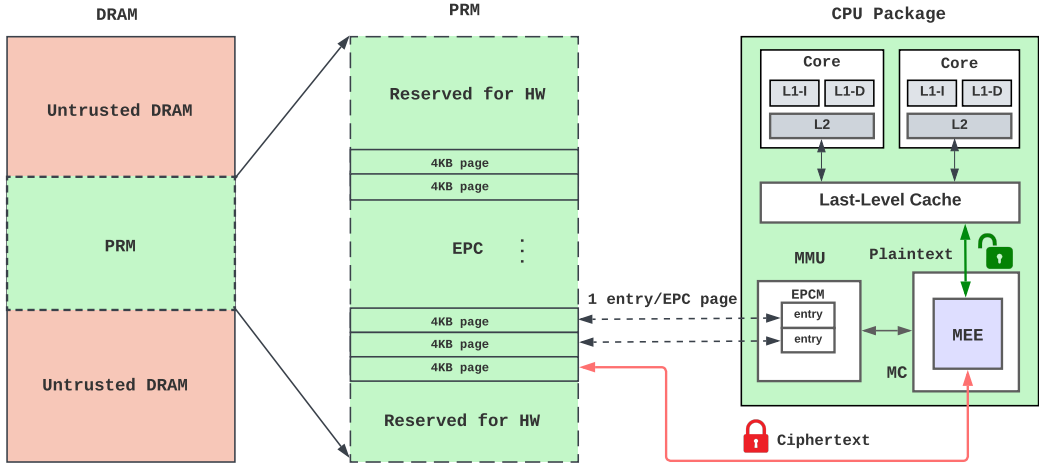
DRAM

Untrusted DRAM

PRM

Untrusted DRAM

PRM

Reserved for HW

4KB page

4KB page

EPC

4KB page

4KB page

4KB page

Reserved for HW

1 entry/EPC page

CPU Package

Core

L1-I

L1-D

L2

Core

L1-I

L1-D

L2

Last-Level Cache

MMU

Plaintext

EPCM

entry

entry

MEE

MC

Ciphertext